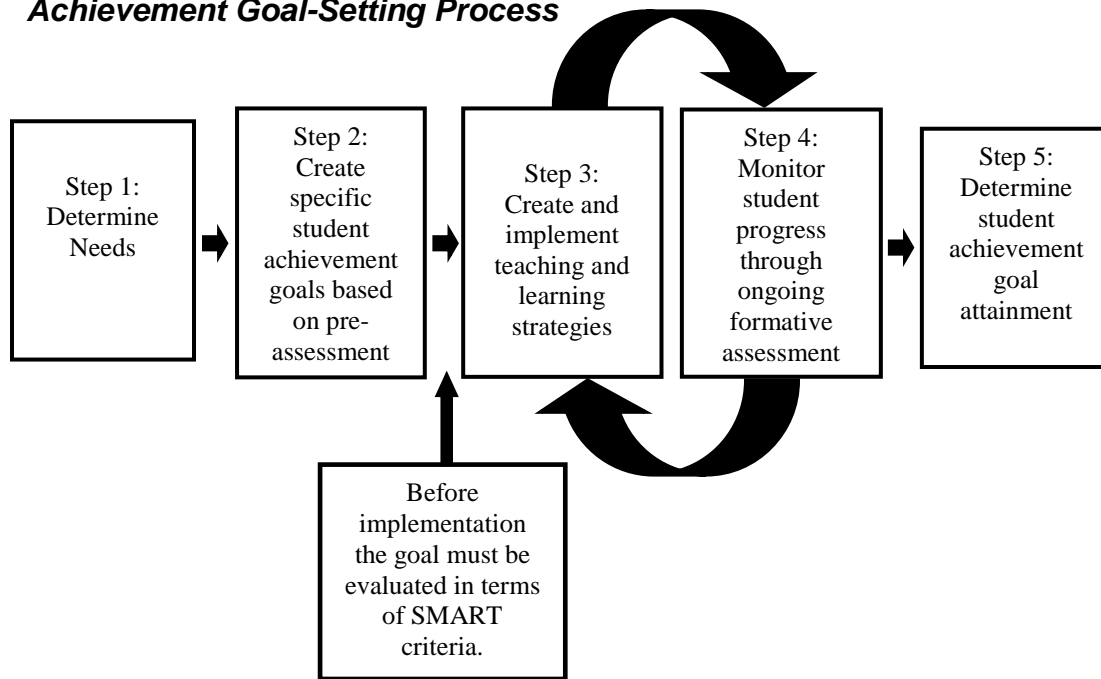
Achievement Goal-Setting Process

Step 1: Determine Needs

Step 2: Create specific student achievement goals based on pre-assessment

Step 3: Create and implement teaching and learning strategies

Step 4: Monitor student progress through ongoing formative assessment

Step 5: Determine student achievement goal attainment

Before implementation the goal must be evaluated in terms of SMART criteria.